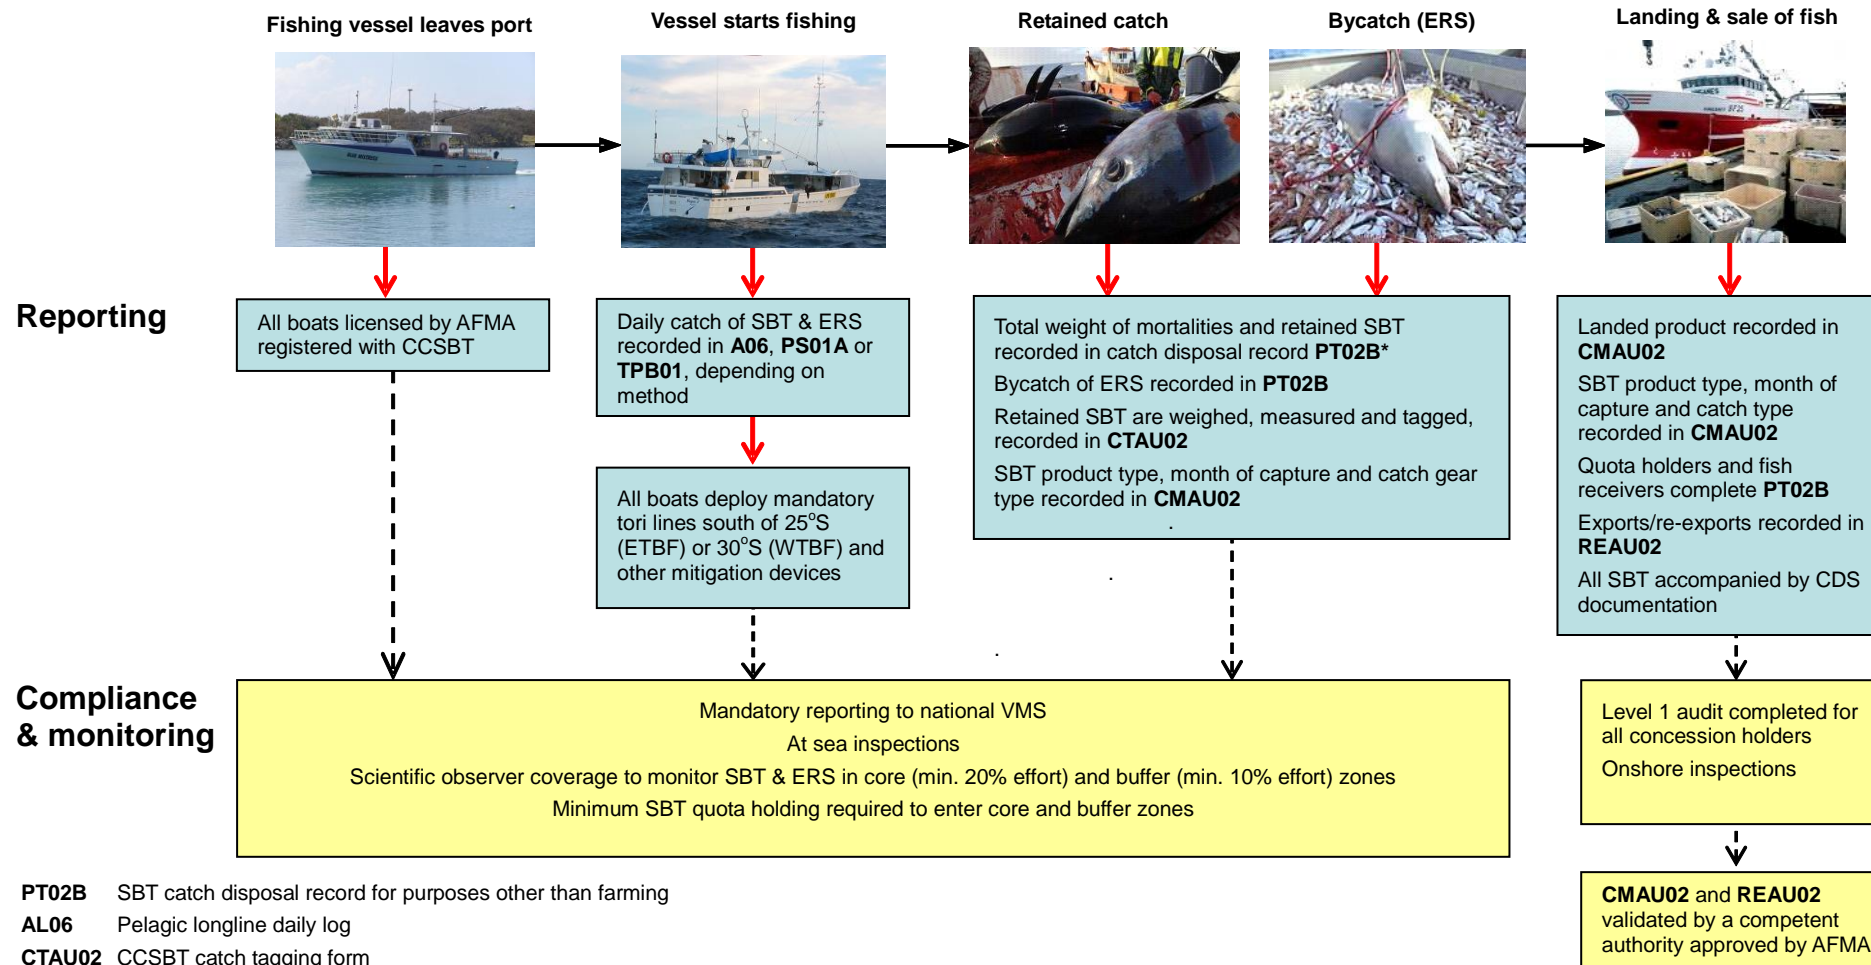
Fishing vessel leaves port

Vessel starts fishing

Retained catch

Bycatch (ERS)

Landing & sale of fish

Reporting

All boats licensed by AFMA registered with CCSBT

Daily catch of SBT & ERS recorded in **A06**, **PS01A** or **TPB01**, depending on method

All boats deploy mandatory tori lines south of 25$^{o}$S (ETBF) or 30$^{o}$S (WTBF) and other mitigation devices

Total weight of mortalities and retained SBT recorded in catch disposal record **PT02B***

Bycatch of ERS recorded in **PT02B**

Retained SBT are weighed, measured and tagged, recorded in **CTAU02**

SBT product type, month of capture and catch gear type recorded in **CMAU02**

Landed product recorded in **CMAU02**

SBT product type, month of capture and catch type recorded in **CMAU02**

Quota holders and fish receivers complete **PT02B**

Exports/re-exports recorded in **REAU02**

All SBT accompanied by CDS documentation

Compliance & monitoring

Mandatory reporting to national VMS

At sea inspections

Scientific observer coverage to monitor SBT & ERS in core (min. 20% effort) and buffer (min. 10% effort) zones

Minimum SBT quota holding required to enter core and buffer zones

Level 1 audit completed for all concession holders

Onshore inspections

**CMAU02** and **REAU02** validated by a competent authority approved by AFMA

**PT02B** SBT catch disposal record for purposes other than farming

**AL06** Pelagic longline daily log

**CTAU02** CCSBT catch tagging form